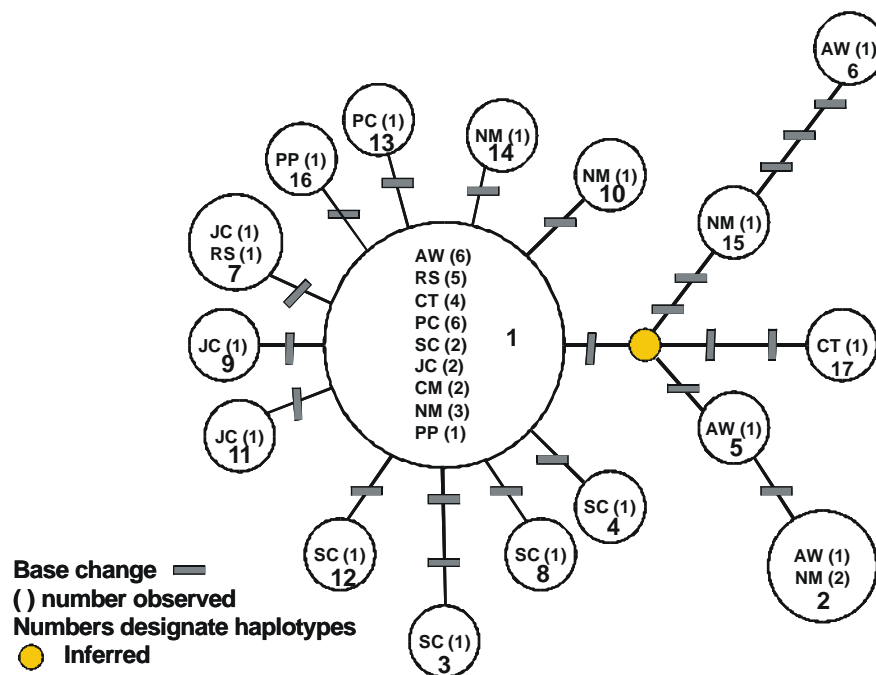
AW (1)
6

PC (1)
13

NM (1)
14

PP (1)
16

NM (1)
10

JC (1)
RS (1)
7

NM (1)
15

AW (6)
RS (5)
CT (4)
PC (6)
SC (2)
JC (2)
CM (2)
NM (3)
PP (1)

1

JC (1)
9

CT (1)
17

JC (1)
11

AW (1)
5

SC (1)
4

SC (1)
12

SC (1)
8

AW (1)
NM (2)
2

SC (1)
3

Base change
( ) number observed
Numbers designate haplotypes
Inferred